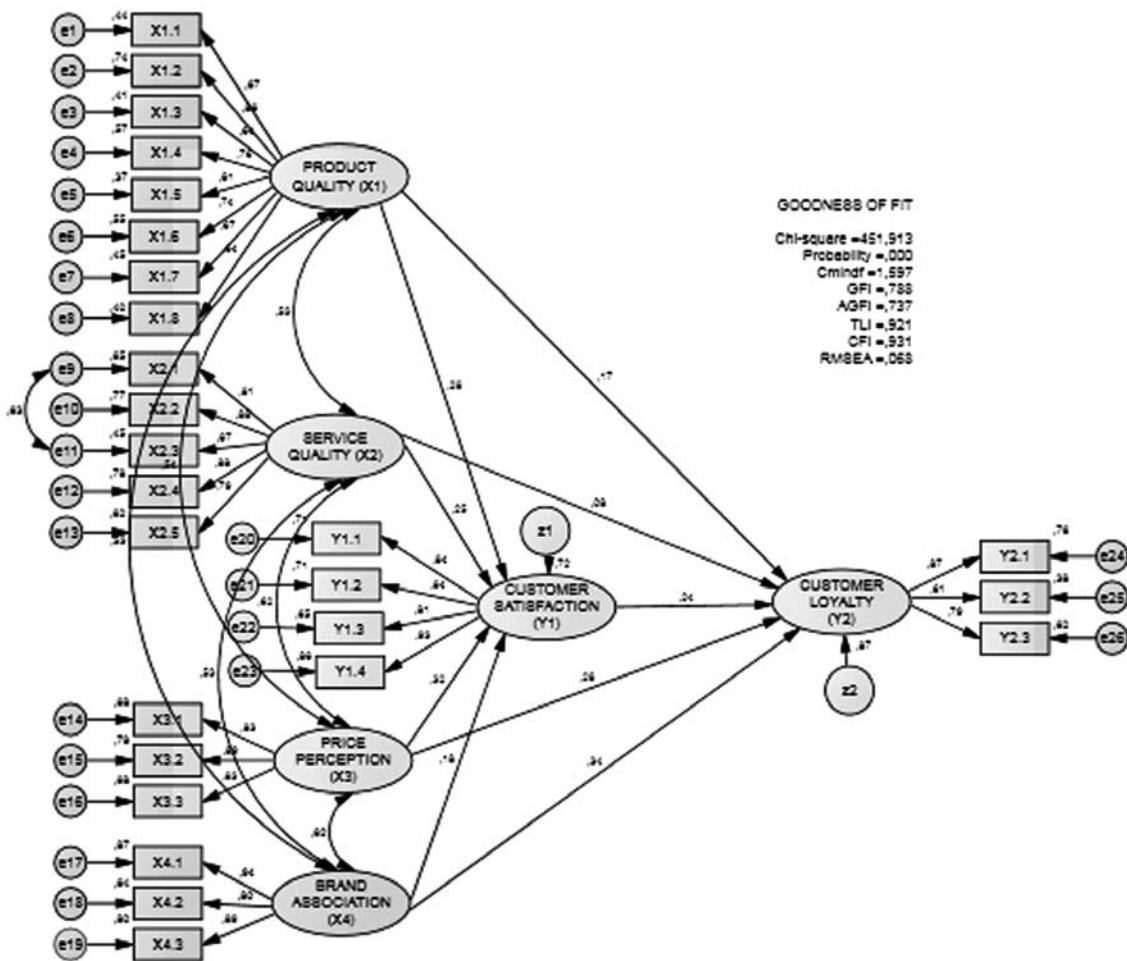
e1 ,44 X1.1
e2 ,74 X1.2
e3 ,41 X1.3
e4 ,57 X1.4
e5 ,37 X1.5
e6 ,55 X1.6
e7 ,45 X1.7
e8 ,40 X1.8
,67
,86
,64
,76
,61
,74
,67
,64
PRODUCT QUALITY (X1)

GOODNESS OF FIT

Chi-square =451,913
Probability =,000
Cmindf =1,597
GFI =,788
AGFI =,737
TLI =,921
CFI =,931
RMSEA =,068

,53
,26
,17

e9 ,65 X2.1
e10 ,77 X2.2
e11 ,45 X2.3
e12 ,78 X2.4
e13 ,62 X2.5
,63
,81
,88
,67
,88
,79
,54
,53
SERVICE QUALITY (X2)
,25
,09

e20 ,71 Y1.1
e21 ,71 Y1.2
e22 ,65 Y1.3
e23 ,69 Y1.4
,84
,84
,81
,83
z1
,72
CUSTOMER SATISFACTION (Y1)
,24
,62
,53
,32

CUSTOMER LOYALTY (Y2)
,87
,81
,79
Y2.1 ,76 e24
Y2.2 ,66 e25
Y2.3 ,62 e26
,87
z2

e14 ,69 X3.1
e15 ,79 X3.2
e16 ,69 X3.3
,83
,89
,83
PRICE PERCEPTION (X3)
,26
,19
,34
,60

e17 ,87 X4.1
e18 ,64 X4.2
e19 ,80 X4.3
,94
,80
,89
BRAND ASSOCIATION (X4)